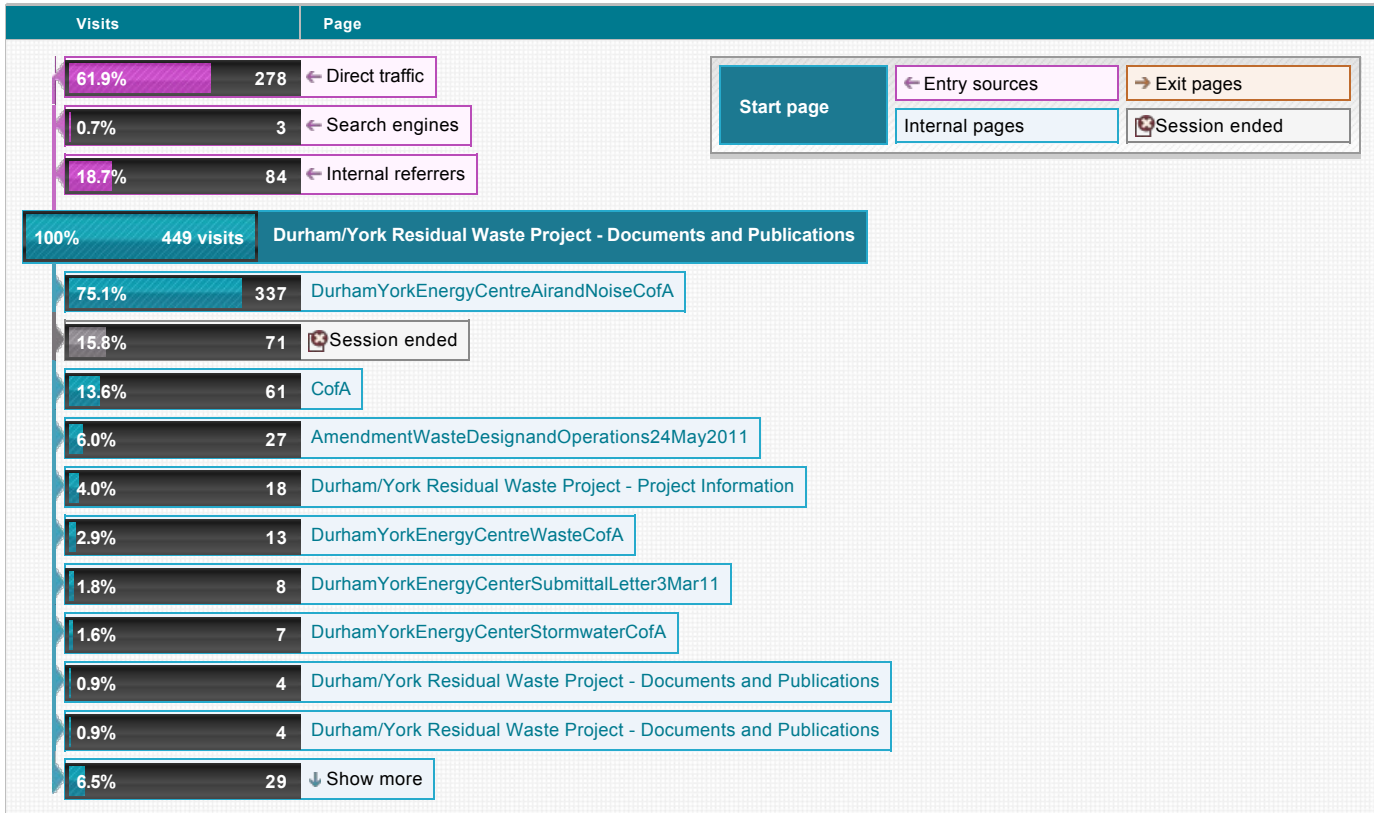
| Visits | Page |
|---|---|
| 61.9% 278 | ← Direct traffic |
| 0.7% 3 | ← Search engines |
| 18.7% 84 | ← Internal referrers |

Start page
← Entry sources
→ Exit pages
Internal pages
Session ended

100% 449 visits Durham/York Residual Waste Project - Documents and Publications

| Visits | Page |
|---|---|
| 75.1% 337 | DurhamYorkEnergyCentreAirandNoiseCofA |
| 15.8% 71 | Session ended |
| 13.6% 61 | CofA |
| 6.0% 27 | AmendmentWasteDesignandOperations24May2011 |
| 4.0% 18 | Durham/York Residual Waste Project - Project Information |
| 2.9% 13 | DurhamYorkEnergyCentreWasteCofA |
| 1.8% 8 | DurhamYorkEnergyCenterSubmittalLetter3Mar11 |
| 1.6% 7 | DurhamYorkEnergyCenterStormwaterCofA |
| 0.9% 4 | Durham/York Residual Waste Project - Documents and Publications |
| 0.9% 4 | Durham/York Residual Waste Project - Documents and Publications |
| 6.5% 29 | ↓ Show more |